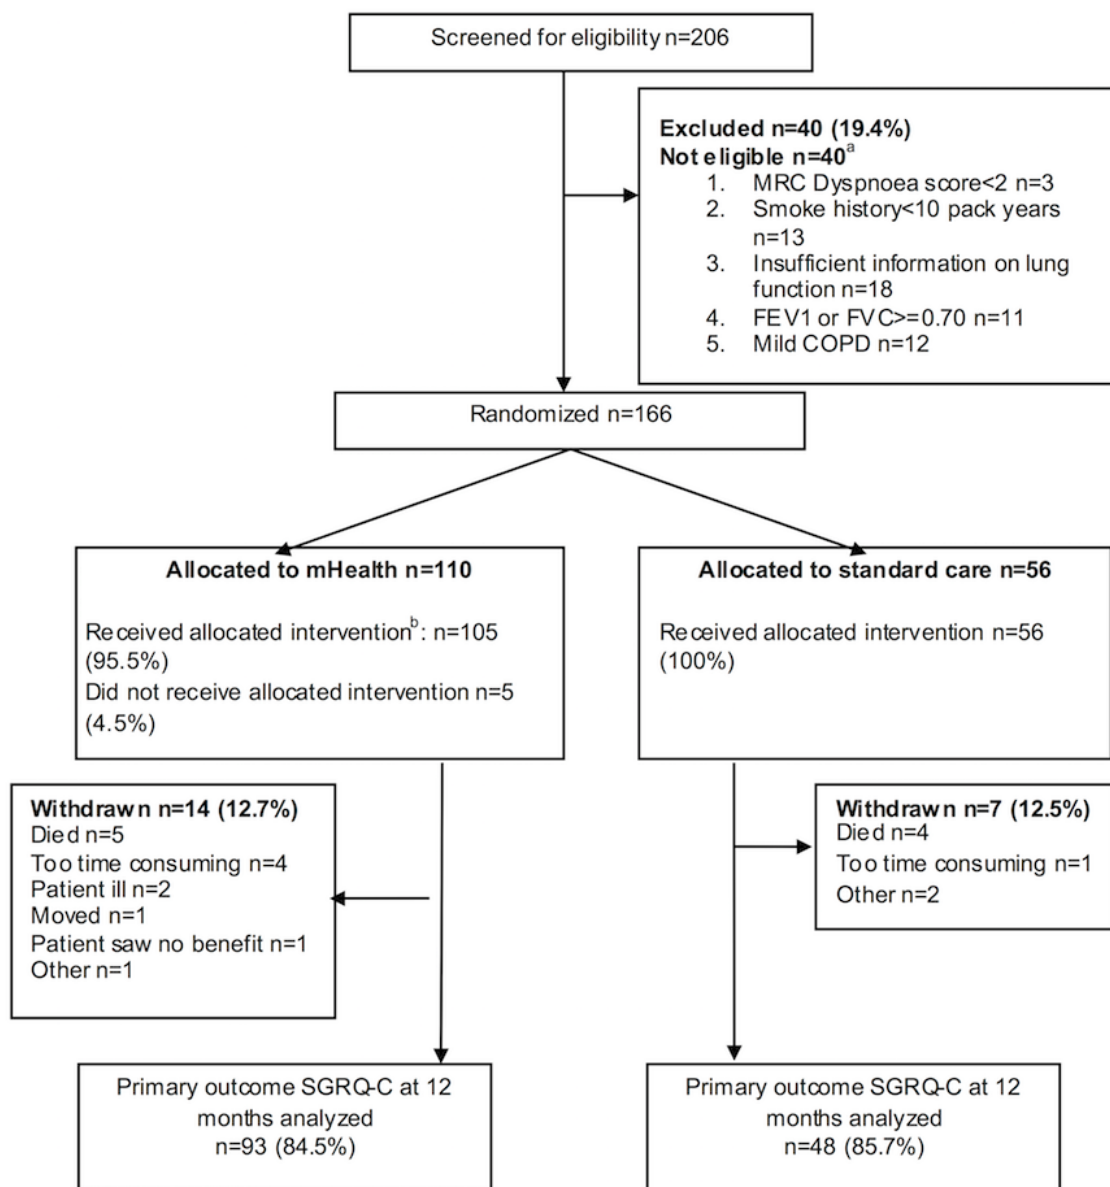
Screened for eligibility n=206

Excluded n=40 (19.4%)
Not eligible n=40$^{a}$
1. MRC Dyspnoea score<2 n=3
2. Smoke history<10 pack years n=13
3. Insufficient information on lung function n=18
4. FEV1 or FVC>=0.70 n=11
5. Mild COPD n=12

Randomized n=166

Allocated to mHealth n=110

Received allocated intervention$^{b}$: n=105 (95.5%)
Did not receive allocated intervention n=5 (4.5%)

Allocated to standard care n=56

Received allocated intervention n=56 (100%)

Withdrawn n=14 (12.7%)
Died n=5
Too time consuming n=4
Patient ill n=2
Moved n=1
Patient saw no benefit n=1
Other n=1

Withdrawn n=7 (12.5%)
Died n=4
Too time consuming n=1
Other n=2

Primary outcome SGRQ-C at 12 months analyzed n=93 (84.5%)

Primary outcome SGRQ-C at 12 months analyzed n=48 (85.7%)